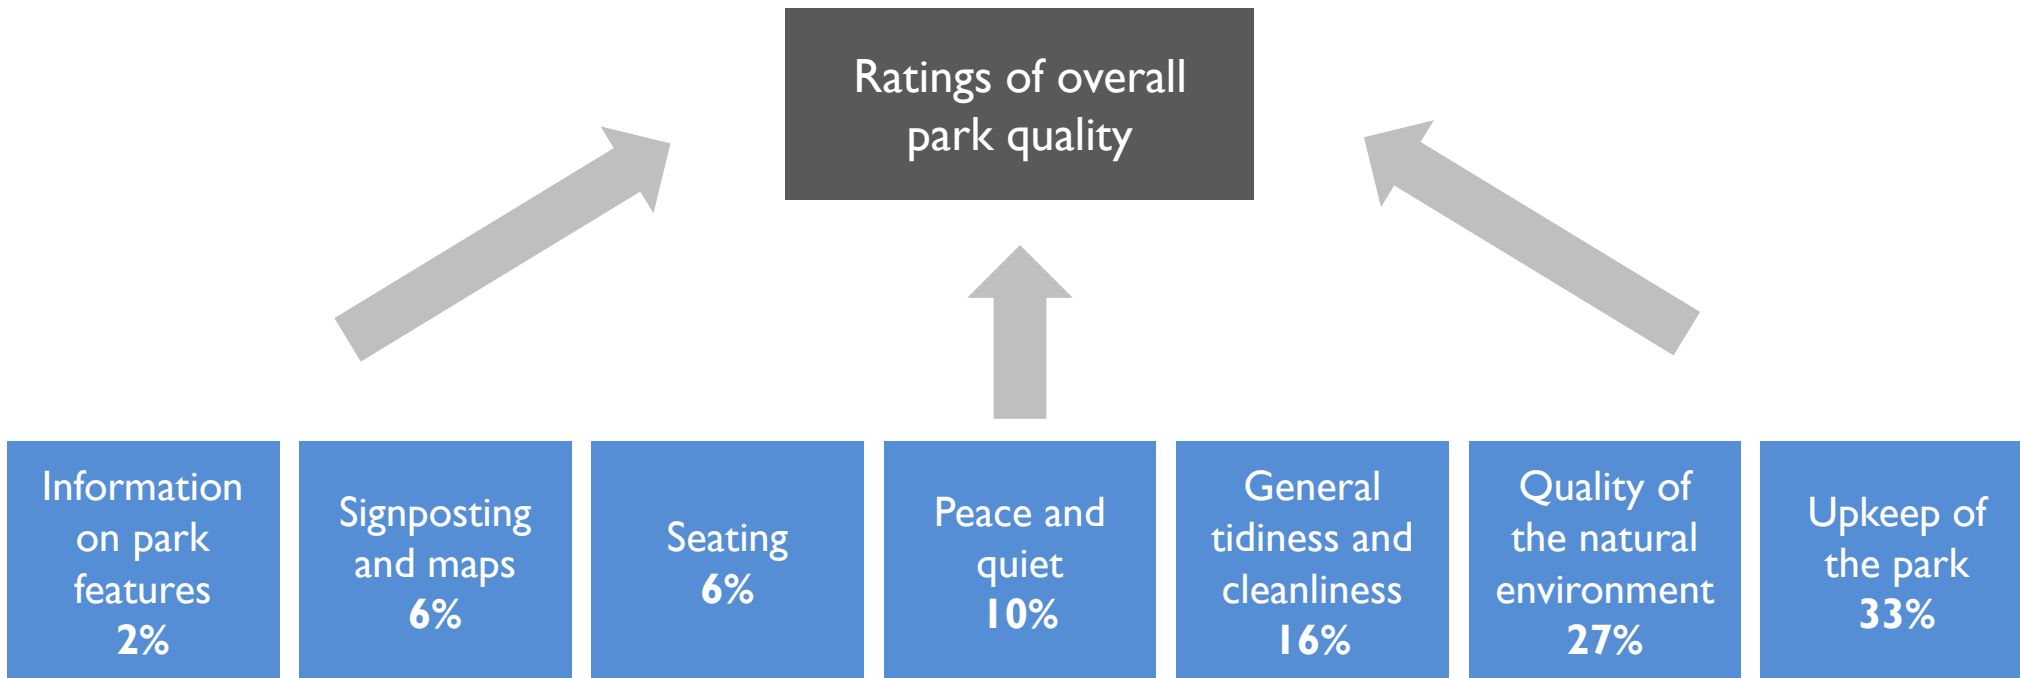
Ratings of overall park quality

Information on park features
2%

Signposting and maps
6%

Seating
6%

Peace and quiet
10%

General tidiness and cleanliness
16%

Quality of the natural environment
27%

Upkeep of the park
33%